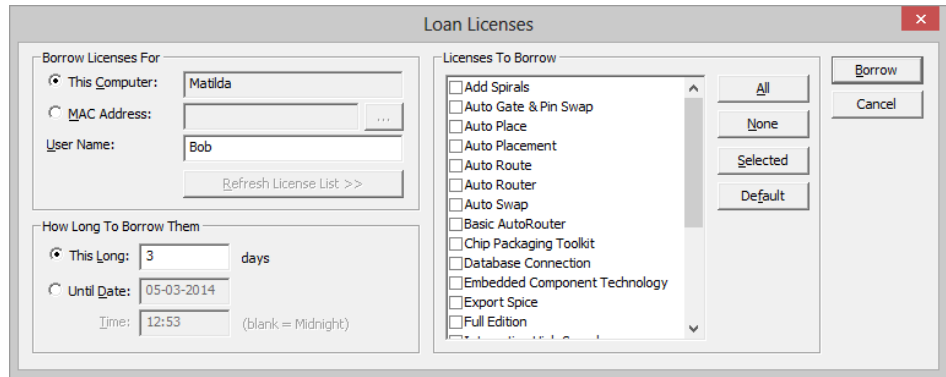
Loan Licenses

Borrow Licenses For
This Computer: Matilda
MAC Address: ...
User Name: Bob
Refresh License List >>

How Long To Borrow Them
This Long: 3 days
Until Date: 05-03-2014
Time: 12:53 (blank = Midnight)

Licenses To Borrow
Add Spirals
Auto Gate & Pin Swap
Auto Place
Auto Placement
Auto Route
Auto Router
Auto Swap
Basic AutoRouter
Chip Packaging Toolkit
Database Connection
Embedded Component Technology
Export Spice
Full Edition
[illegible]

All
None
Selected
Default

Borrow
Cancel